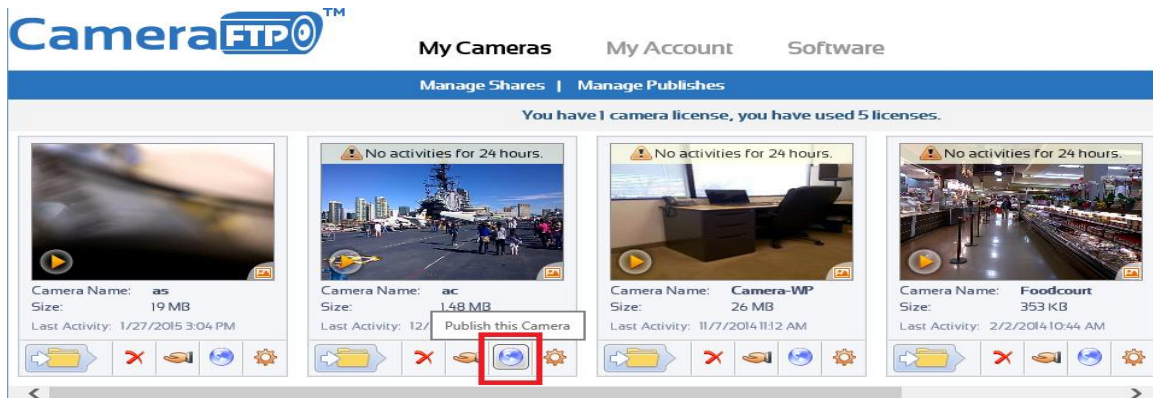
CameraFTP™

My Cameras My Account Software

Manage Shares | Manage Publishes

You have 1 camera license, you have used 5 licenses.

Camera Name: as
Size: 19 MB
Last Activity: 1/27/2015 3:04 PM

No activities for 24 hours.
Camera Name: ac
Size: 148 MB
Last Activity: 12/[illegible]
Publish this Camera

No activities for 24 hours.
Camera Name: Camera-WP
Size: 26 MB
Last Activity: 11/7/2014 11:12 AM

No activities for 24 hours.
Camera Name: Foodcourt
Size: 353 KB
Last Activity: 2/2/2014 10:44 AM